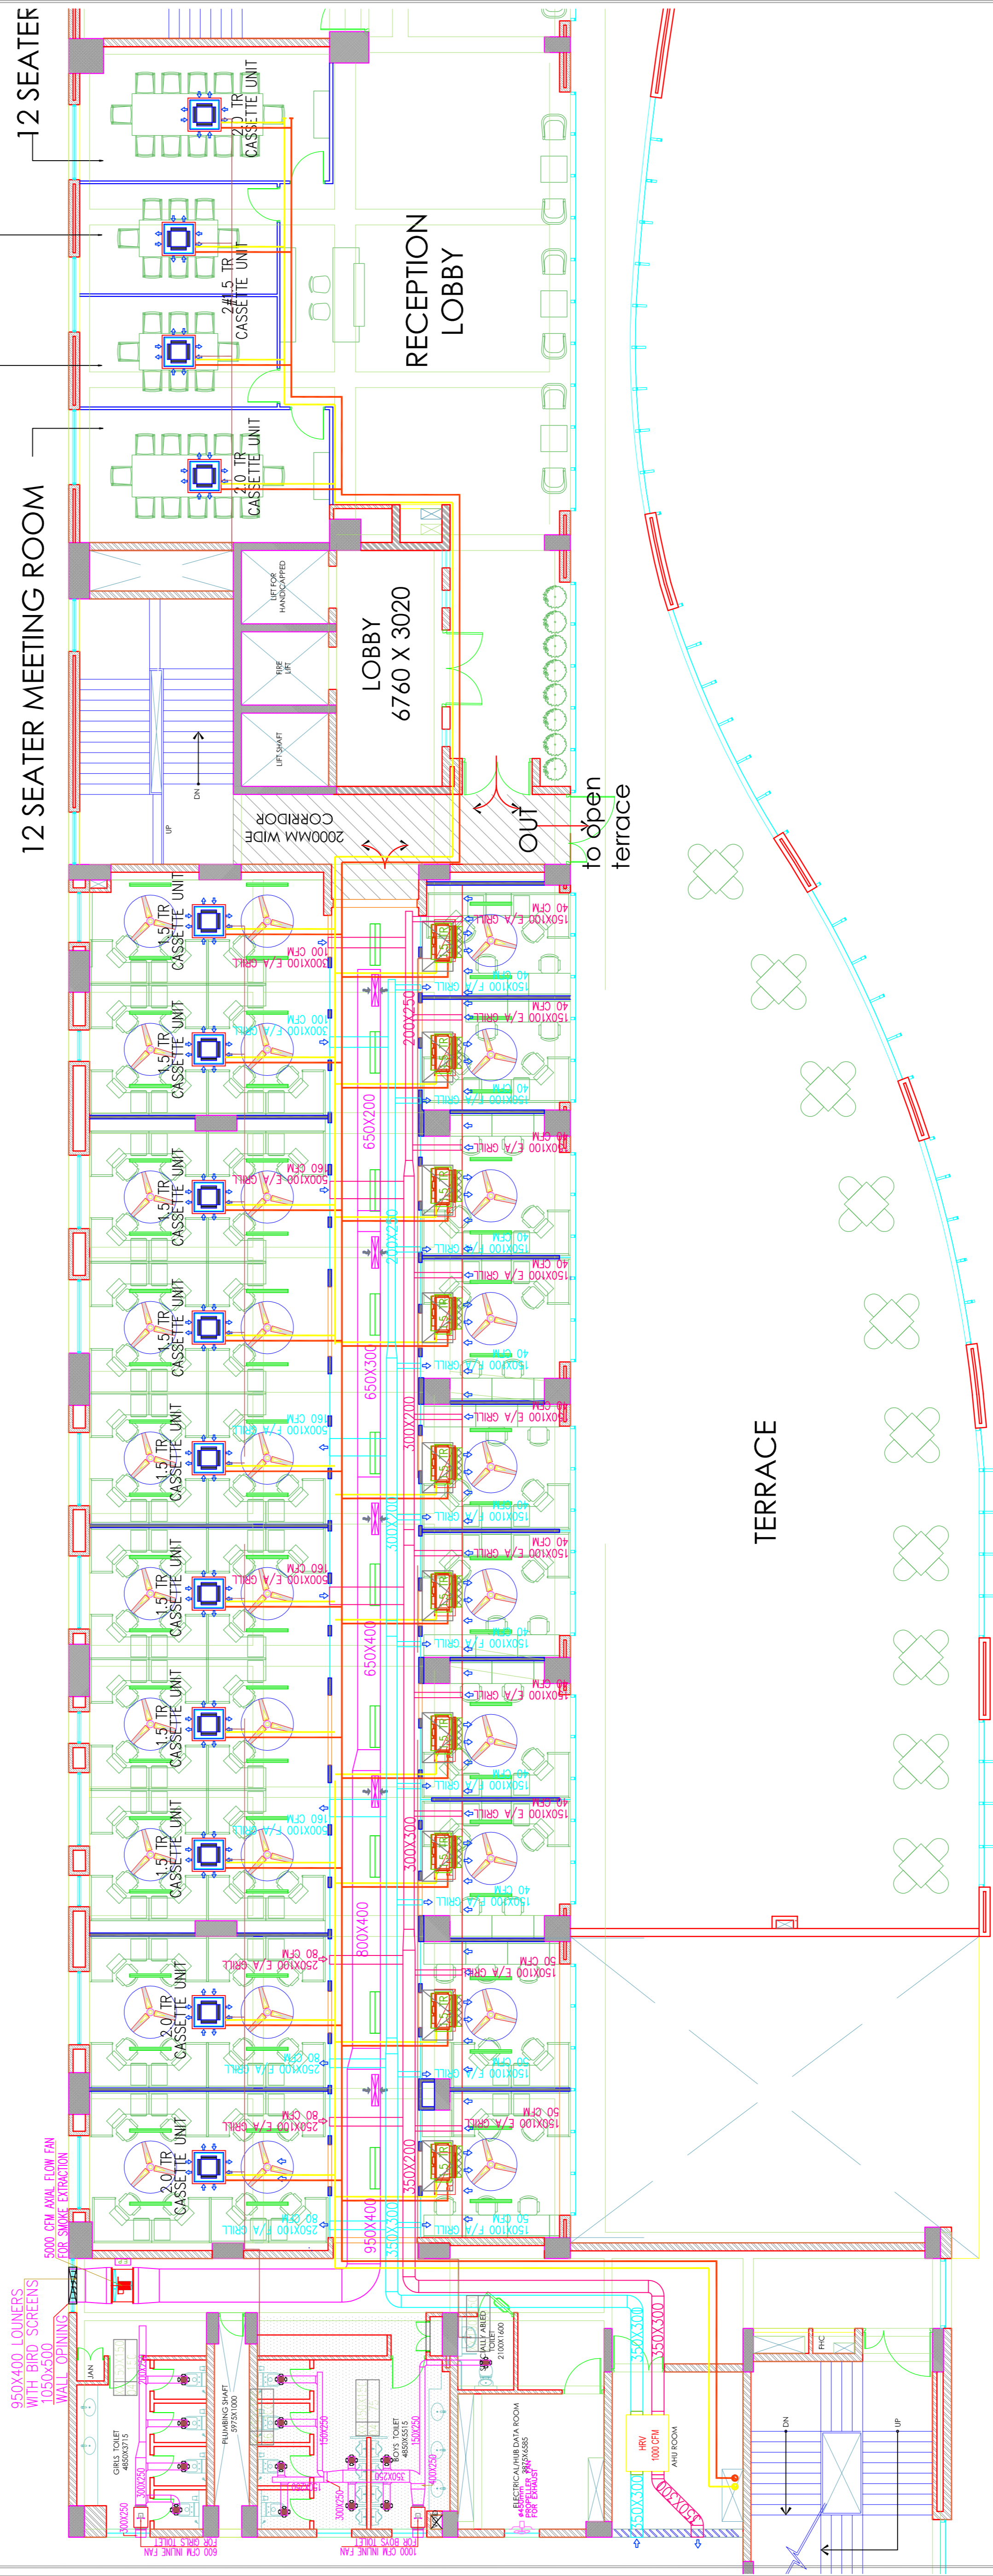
12 SEATER

2.0 TR CASSETTE UNIT

2#1.5 TR CASSETTE UNIT

RECEPTION LOBBY

2.0 TR CASSETTE UNIT

12 SEATER MEETING ROOM

LIFT FOR HANDICAPPED

FIRE LIFT

LIFT SHAFT

LOBBY 6760 X 3020

2000MM WIDE CORRIDOR

OUT

to open terrace

UP

DN

1.5 TR CASSETTE UNIT

500X100 E/A GRILL
100 CFM

150X100 E/A GRILL
40 CFM

150X100 F/A GRILL
40 CFM

200X250

650X200

650X300

300X200

300X200

650X400

300X300

800X400

350X200

950X400

350X300

2.0 TR CASSETTE UNIT

250X100 E/A GRILL
80 CFM

150X100 E/A GRILL
50 CFM

TERRACE

5000 CFM AXIAL FLOW FAN FOR SMOKE EXTRACTION

950X400 LOUVERS WITH BIRD SCREENS 1050x500 WALL OPENING

JAN

GIRLS TOILET

PLUMBING SHAFT

BOYS TOILET

600 CFM INLINE FAN FOR GIRLS TOILET

1000 CFM INLINE FAN FOR BOYS TOILET

DIFFERENTLY ABLED TOILET

ELECTRICAL/HUB DATA ROOM

PROPELLER FAN FOR EXHAUST

HRV 1000 CFM

AHU ROOM

350X300

FHC

DN

UP